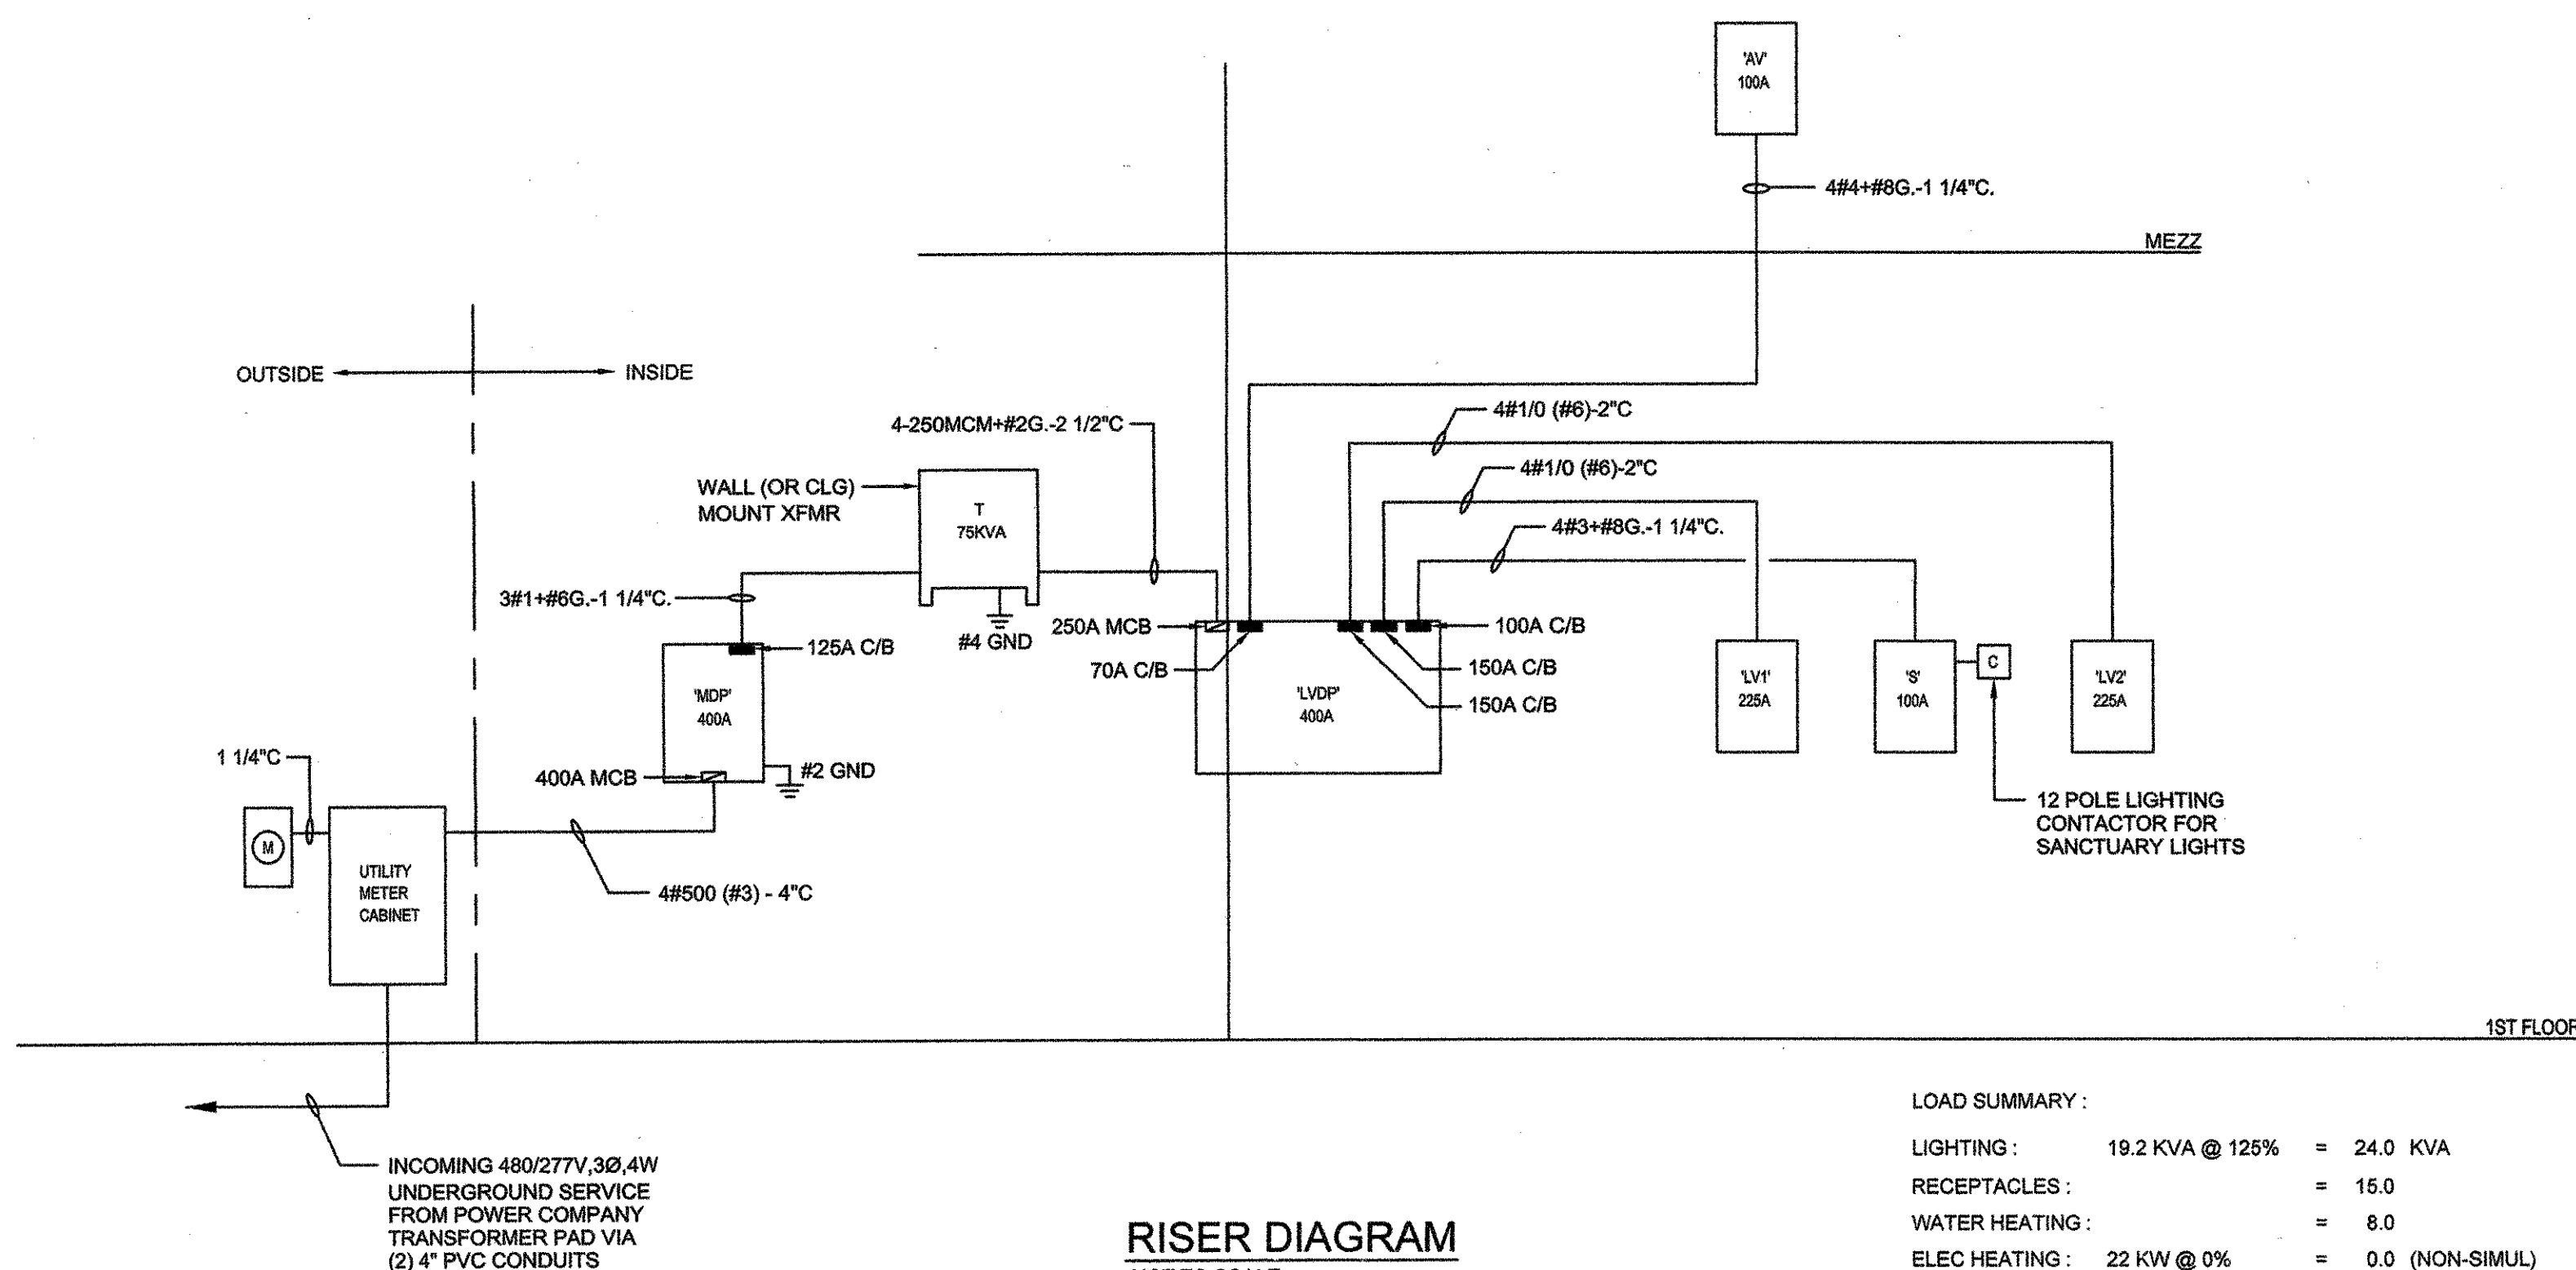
'AV'
100A

4#4+#8G.-1 1/4"C.

MEZZ

OUTSIDE INSIDE

4#1/0 (#6)-2"C

4-250MCM+#2G.-2 1/2"C

4#1/0 (#6)-2"C

WALL (OR CLG) MOUNT XFMR

T
75KVA

4#3+#8G.-1 1/4"C.

3#1+#6G.-1 1/4"C.

250A MCB

100A C/B

#4 GND

125A C/B

70A C/B

150A C/B

'LVDP'
400A

150A C/B

'MDP'
400A

'LV1'
225A

'S'
100A

C

'LV2'
225A

1 1/4"C

400A MCB

#2 GND

12 POLE LIGHTING CONTACTOR FOR SANCTUARY LIGHTS

M

UTILITY METER CABINET

4#500 (#3) - 4"C

1ST FLOOR

LOAD SUMMARY :

| LIGHTING : | 19.2 KVA @ 125% | = | 24.0 KVA |
|---|---|---|---|
| RECEPTACLES : | | = | 15.0 |
| WATER HEATING : | | = | 8.0 |
| ELEC HEATING : | 22 KW @ 0% | = | 0.0 (NON-SIMUL) |

INCOMING 480/277V,3Ø,4W UNDERGROUND SERVICE FROM POWER COMPANY TRANSFORMER PAD VIA (2) 4" PVC CONDUITS

RISER DIAGRAM
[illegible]